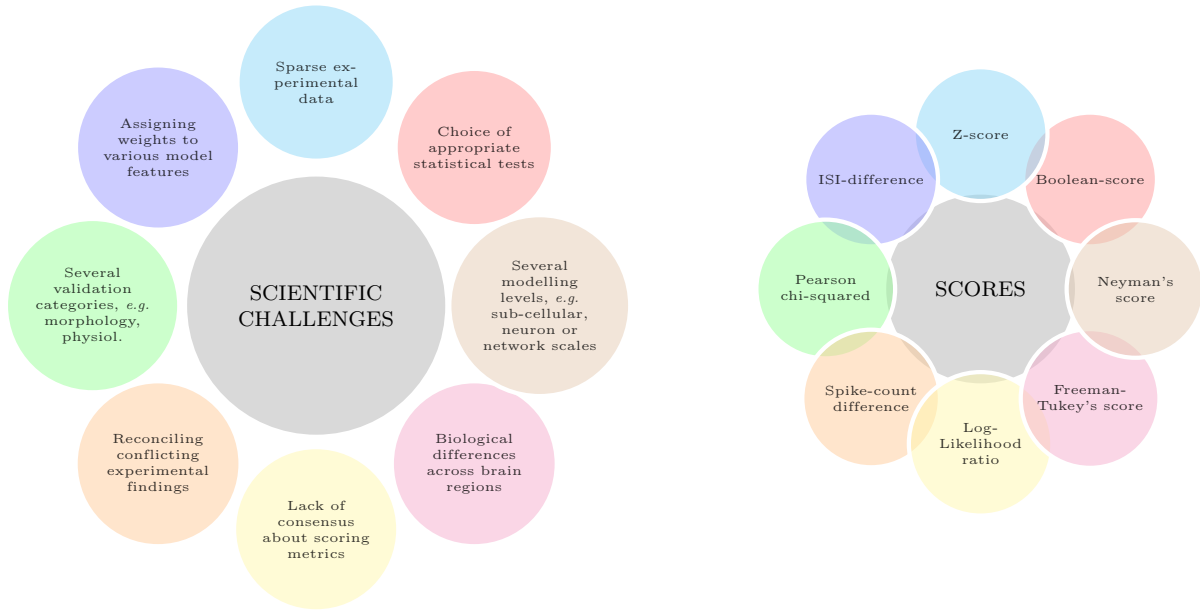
Sparse experimental data

Choice of appropriate statistical tests

Assigning weights to various model features

SCIENTIFIC CHALLENGES

Several validation categories, *e.g.* morphology, physiol.

Several modelling levels, *e.g.* sub-cellular, neuron or network scales

Reconciling conflicting experimental findings

Biological differences across brain regions

Lack of consensus about scoring metrics

Z-score

ISI-difference

Boolean-score

SCORES

Pearson chi-squared

Neyman's score

Spike-count difference

Log-Likelihood ratio

Freeman-Tukey's score